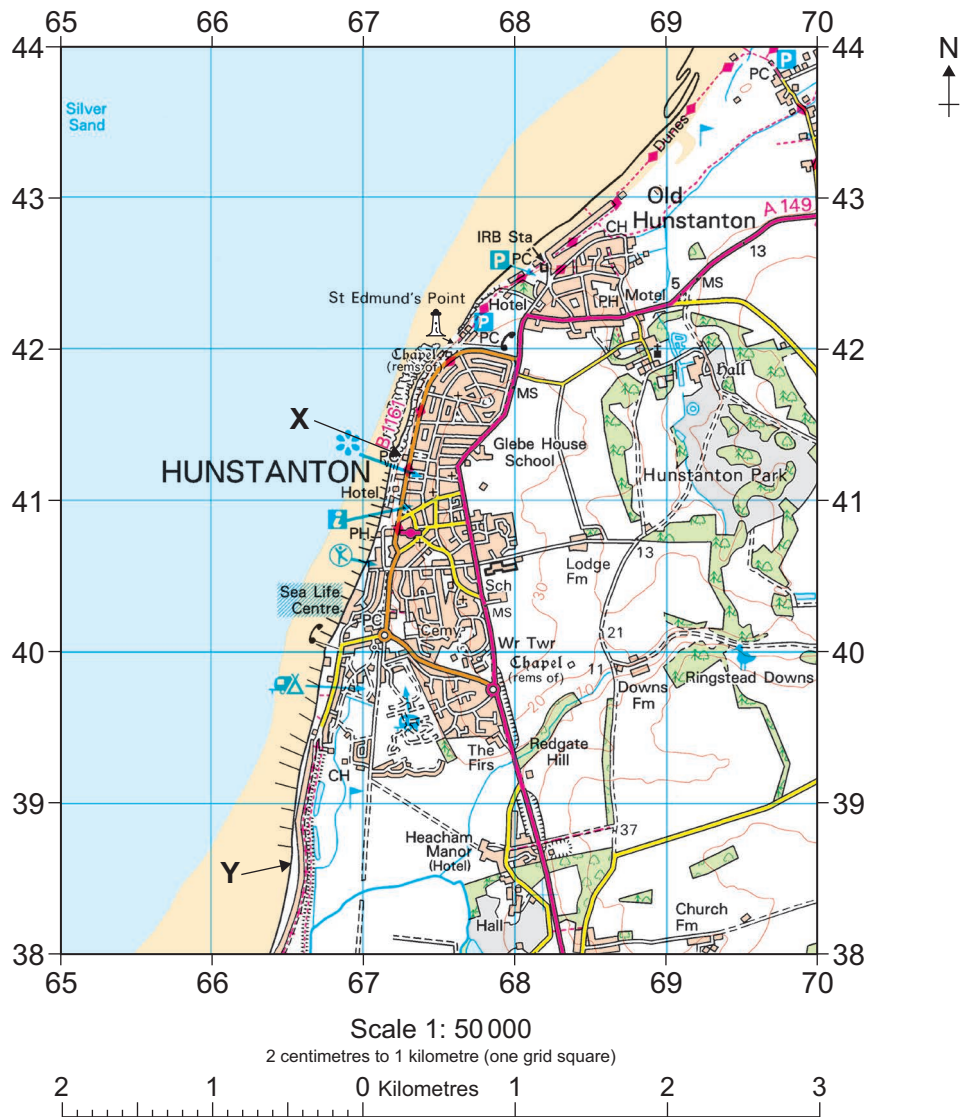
65 66 67 68 69 70

44 44
43 43
42 42
41 41
40 40
39 39
38 38

N

Silver Sand

PC
Dunes
Old Hunstanton
A 149
CH
IRB Sta
PC
13
5
MS
St Edmund's Point
Hotel
PH
Motel
PC
Chapel (rems of)
Hall
MS
X
B1161
PC
Glebe House School
HUNSTANTON
Hunstanton Park
Hotel
PH
13
Lodge Fm
Sea Life Centre
Sch
MS
30
PC
Cemy
Wr Twr
21
Chapel (rems of)
11
Ringstead Downs
Downs Fm
20
10
The Firs
Redgate Hill
CH
37
Y
Heacham Manor (Hotel)
Church Fm
Hall

65 66 67 68 69 70

Scale 1: 50 000
2 centimetres to 1 kilometre (one grid square)
2 1 0 Kilometres 1 2 3